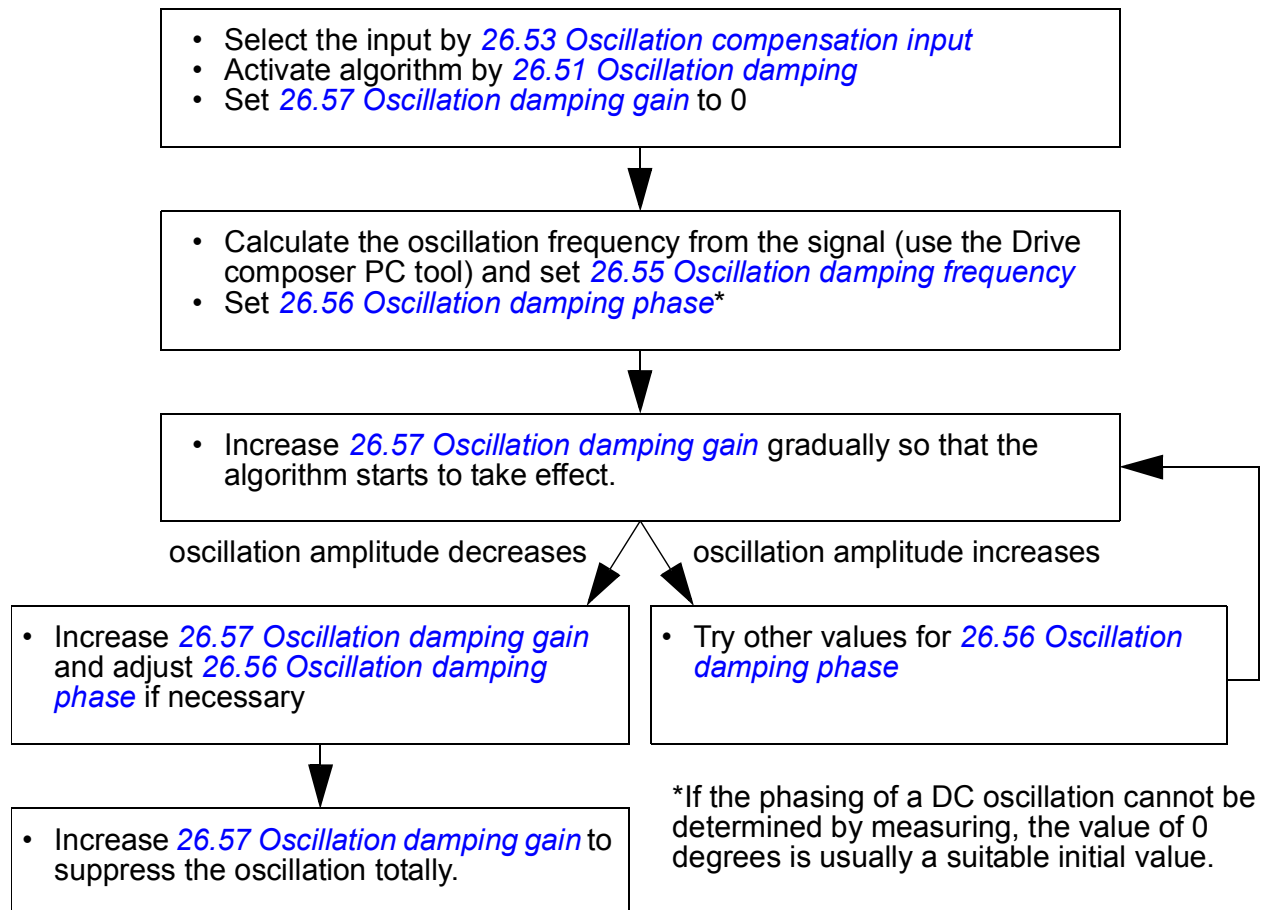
• Select the input by *26.53 Oscillation compensation input*
• Activate algorithm by *26.51 Oscillation damping*
• Set *26.57 Oscillation damping gain* to 0

• Calculate the oscillation frequency from the signal (use the Drive composer PC tool) and set *26.55 Oscillation damping frequency*
• Set *26.56 Oscillation damping phase**

• Increase *26.57 Oscillation damping gain* gradually so that the algorithm starts to take effect.

oscillation amplitude decreases

oscillation amplitude increases

• Increase *26.57 Oscillation damping gain* and adjust *26.56 Oscillation damping phase* if necessary

• Try other values for *26.56 Oscillation damping phase*

• Increase *26.57 Oscillation damping gain* to suppress the oscillation totally.

*If the phasing of a DC oscillation cannot be determined by measuring, the value of 0 degrees is usually a suitable initial value.